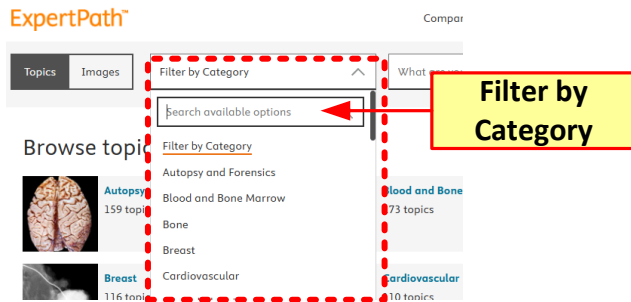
ExpertPath™

Compar

Topics Images

Filter by Category

What are yo

Search available options

Filter by Category

Autopsy and Forensics

Blood and Bone Marrow

Bone

Breast

Cardiovascular

Filter by Category

Browse topic

Autopsy
159 topi

Blood and Bone
73 topics

Breast
116 topi

Cardiovascular
10 topics